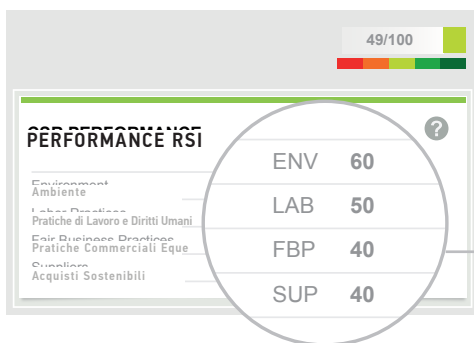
49/100

CSR PERFORMANCE
PERFORMANCE RSI

?

Environment
Ambiente
Labor Practices
Pratiche di Lavoro e Diritti Umani
Fair Business Practices
Pratiche Commerciali Eque
Suppliers
Acquisti Sostenibili

ENV 60
LAB 50
FBP 40
SUP 40